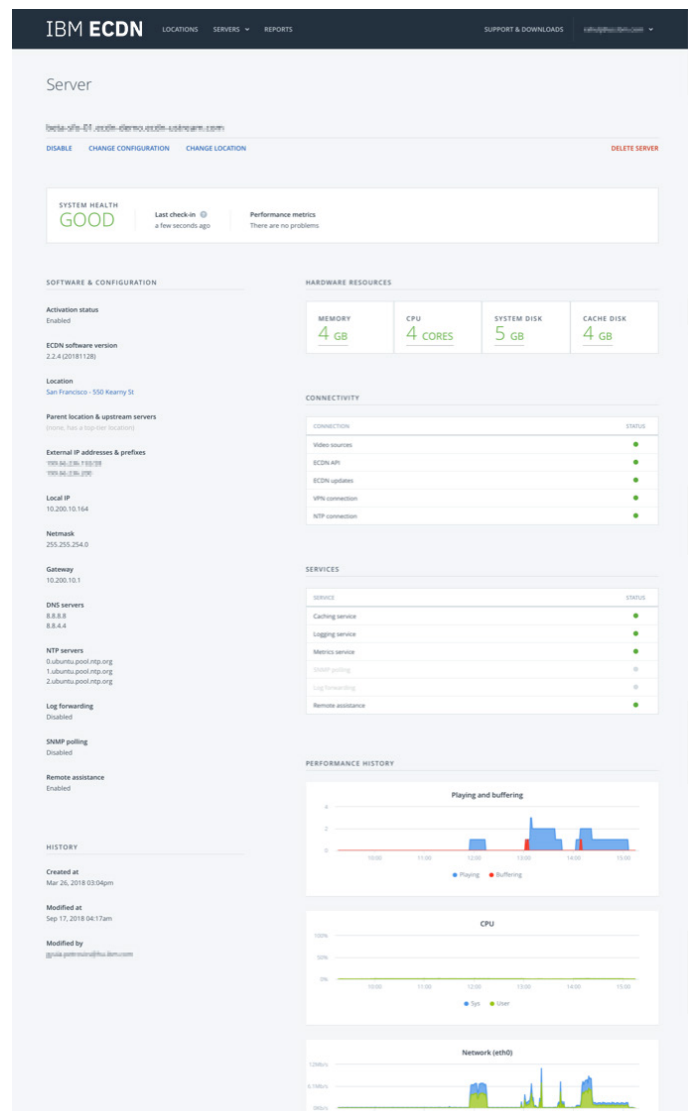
IBM ECDN LOCATIONS SERVERS REPORTS SUPPORT & DOWNLOADS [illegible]

Server

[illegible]

DISABLE CHANGE CONFIGURATION CHANGE LOCATION DELETE SERVER

SYSTEM HEALTH
GOOD

Last check-in
a few seconds ago

Performance metrics
There are no problems

SOFTWARE & CONFIGURATION

Activation status
Enabled

ECDN software version
2.2.4 (20181128)

Location
San Francisco - 550 Kearny St

Parent location & upstream servers
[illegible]

External IP addresses & prefixes
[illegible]
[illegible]

Local IP
10.200.10.164

Netmask
255.255.254.0

Gateway
10.200.10.1

DNS servers
8.8.8.8
8.8.4.4

NTP servers
0.ubuntu.pool.ntp.org
1.ubuntu.pool.ntp.org
2.ubuntu.pool.ntp.org

Log forwarding
Disabled

SNMP polling
Disabled

Remote assistance
Enabled

HISTORY

Created at
Mar 26, 2018 03:04pm

Modified at
Sep 17, 2018 04:17am

Modified by
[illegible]

HARDWARE RESOURCES

MEMORY
4 GB

CPU
4 CORES

SYSTEM DISK
5 GB

CACHE DISK
4 GB

CONNECTIVITY

| CONNECTION | STATUS |
|---|---|
| Video sources | |
| ECDN API | |
| ECDN updates | |
| VPN connection | |
| NTP connection | |

SERVICES

| SERVICE | STATUS |
|---|---|
| Caching service | |
| Logging service | |
| Metrics service | |
| SNMP polling | |
| Log forwarding | |
| Remote assistance | |

PERFORMANCE HISTORY

Playing and buffering
4
2
0
10:00 11:00 12:00 13:00 14:00 15:00
Playing Buffering

CPU
100%
50%
0%
10:00 11:00 12:00 13:00 14:00 15:00
Sys User

Network (eth0)
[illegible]
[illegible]
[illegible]